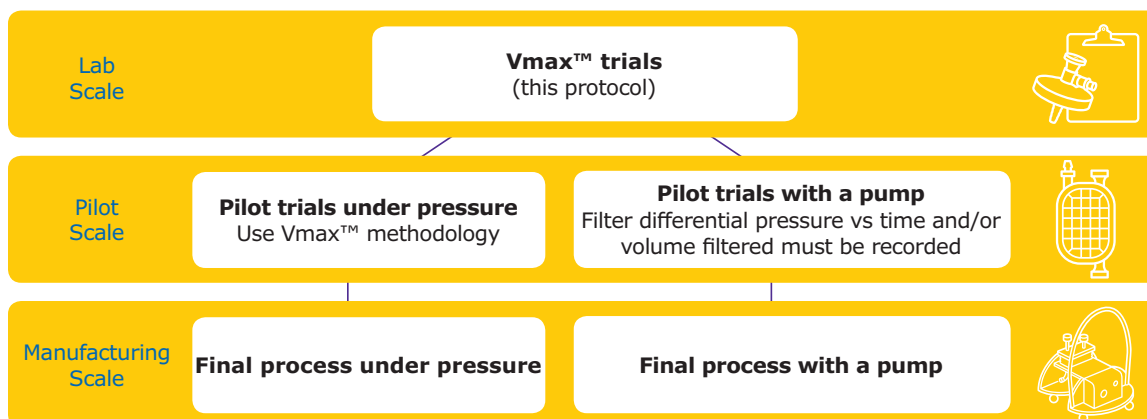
Lab Scale

**Vmax™ trials**
(this protocol)

Pilot Scale

**Pilot trials under pressure**
Use Vmax™ methodology

**Pilot trials with a pump**
Filter differential pressure vs time and/or volume filtered must be recorded

Manufacturing Scale

**Final process under pressure**

**Final process with a pump**